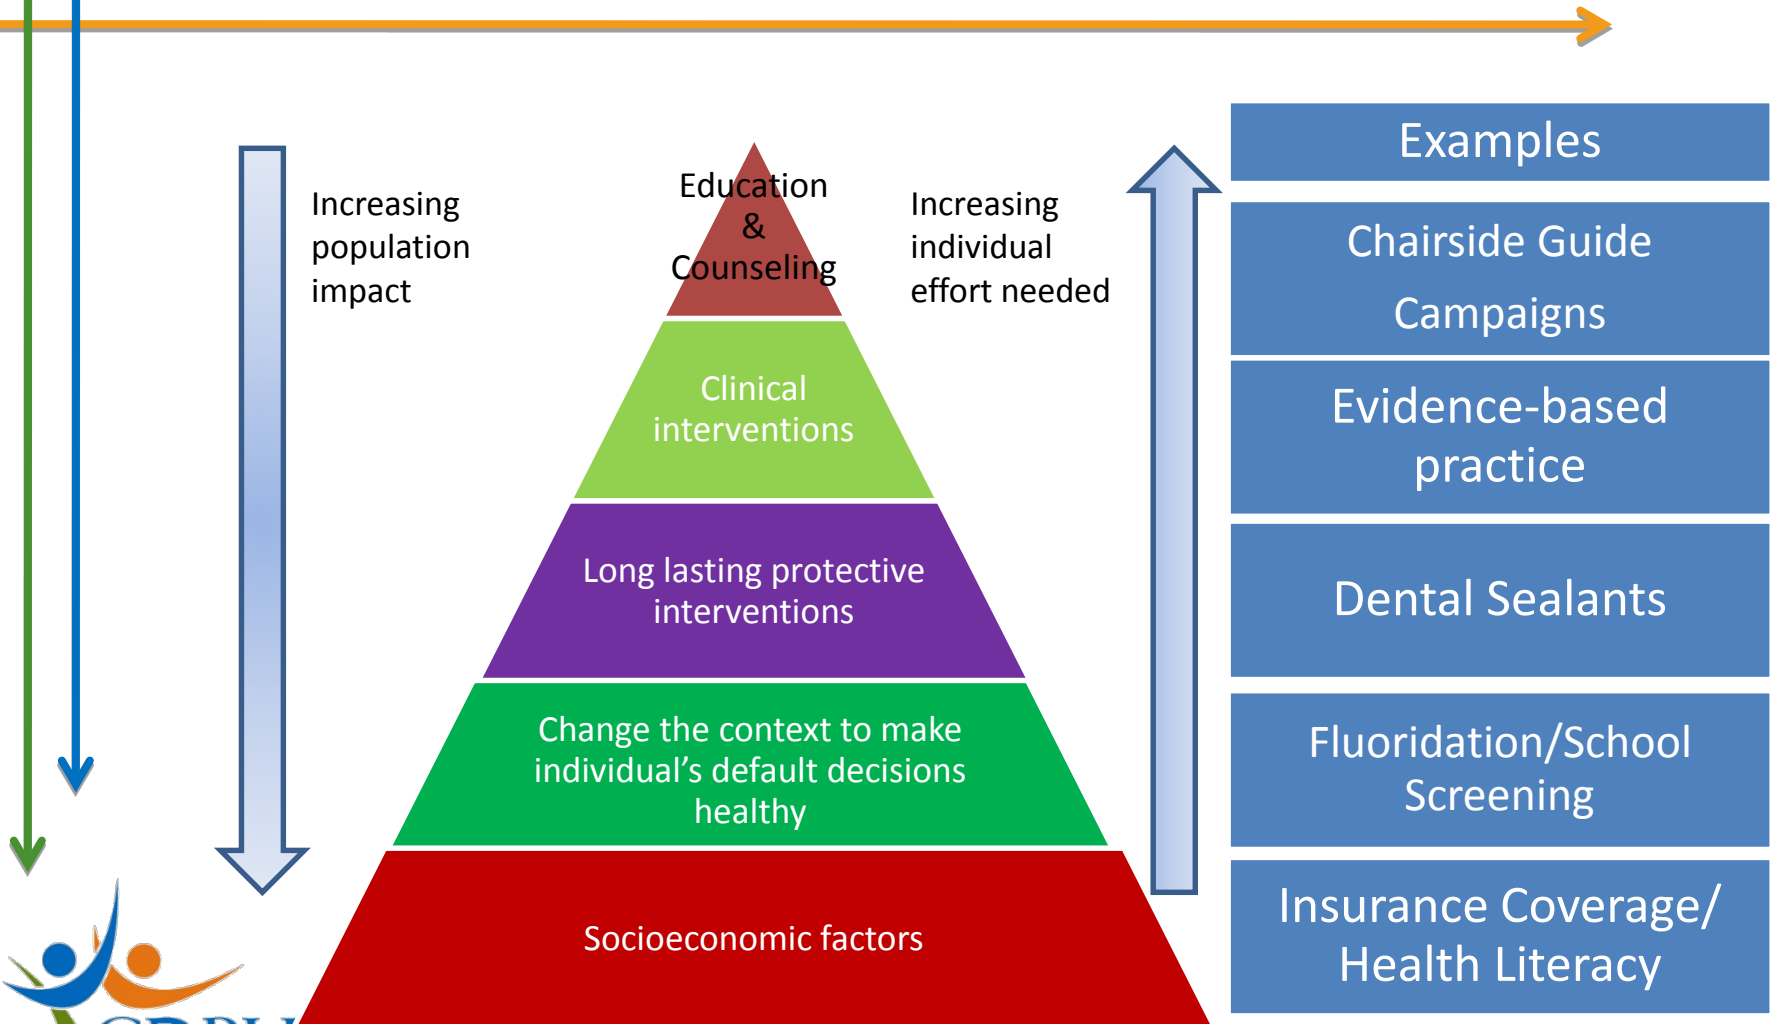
Increasing population impact

Education & Counseling

Increasing individual effort needed

Clinical interventions

Long lasting protective interventions

Change the context to make individual's default decisions healthy

Socioeconomic factors

Examples

Chairside Guide

Campaigns

Evidence-based practice

Dental Sealants

Fluoridation/School Screening

Insurance Coverage/ Health Literacy

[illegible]